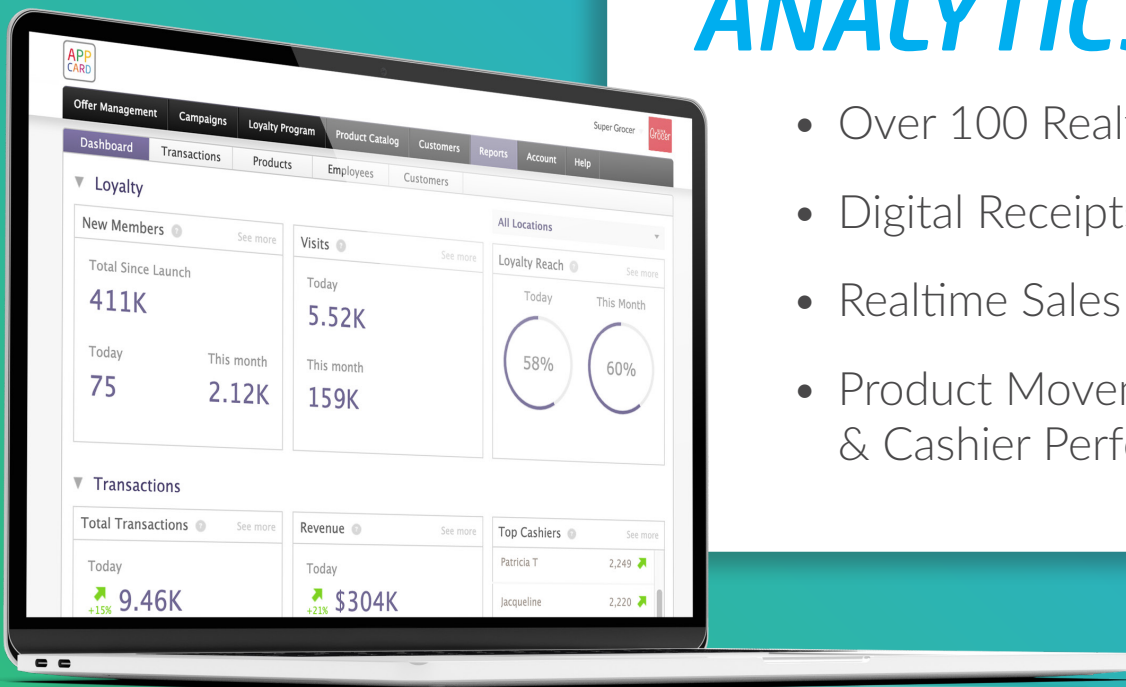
ANALYTIC

• Over 100 Realt

• Digital Receipt

• Realtime Sales

• Product Mover & Cashier Perf

APP CARD

Offer Management Campaigns Loyalty Program Product Catalog Customers Reports Account Help

Super Grocer

Dashboard Transactions Products Employees Customers

▼ Loyalty

New Members See more
Total Since Launch
411K
Today
75
This month
2.12K

Visits See more
Today
5.52K
This month
159K

All Locations

Loyalty Reach See more
Today
58%
This Month
60%

▼ Transactions

Total Transactions See more
Today
+15% 9.46K

Revenue See more
Today
+21% $304K

Top Cashiers See more
Patricia T 2,249
Jacqueline 2,220